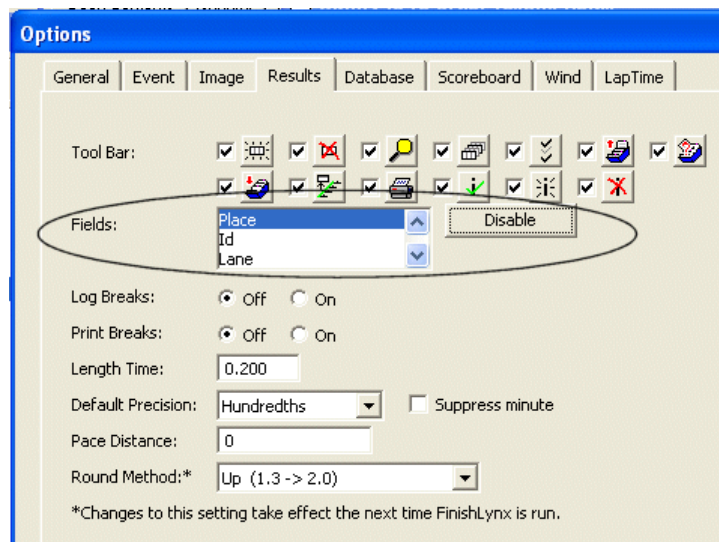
Options

General | Event | Image | Results | Database | Scoreboard | Wind | LapTime

Tool Bar:

Fields: Place
Id
Lane

Disable

Log Breaks: Off On

Print Breaks: Off On

Length Time: 0.200

Default Precision: Hundredths

Suppress minute

Pace Distance: 0

Round Method:* Up (1.3 -> 2.0)

*Changes to this setting take effect the next time FinishLynx is run.